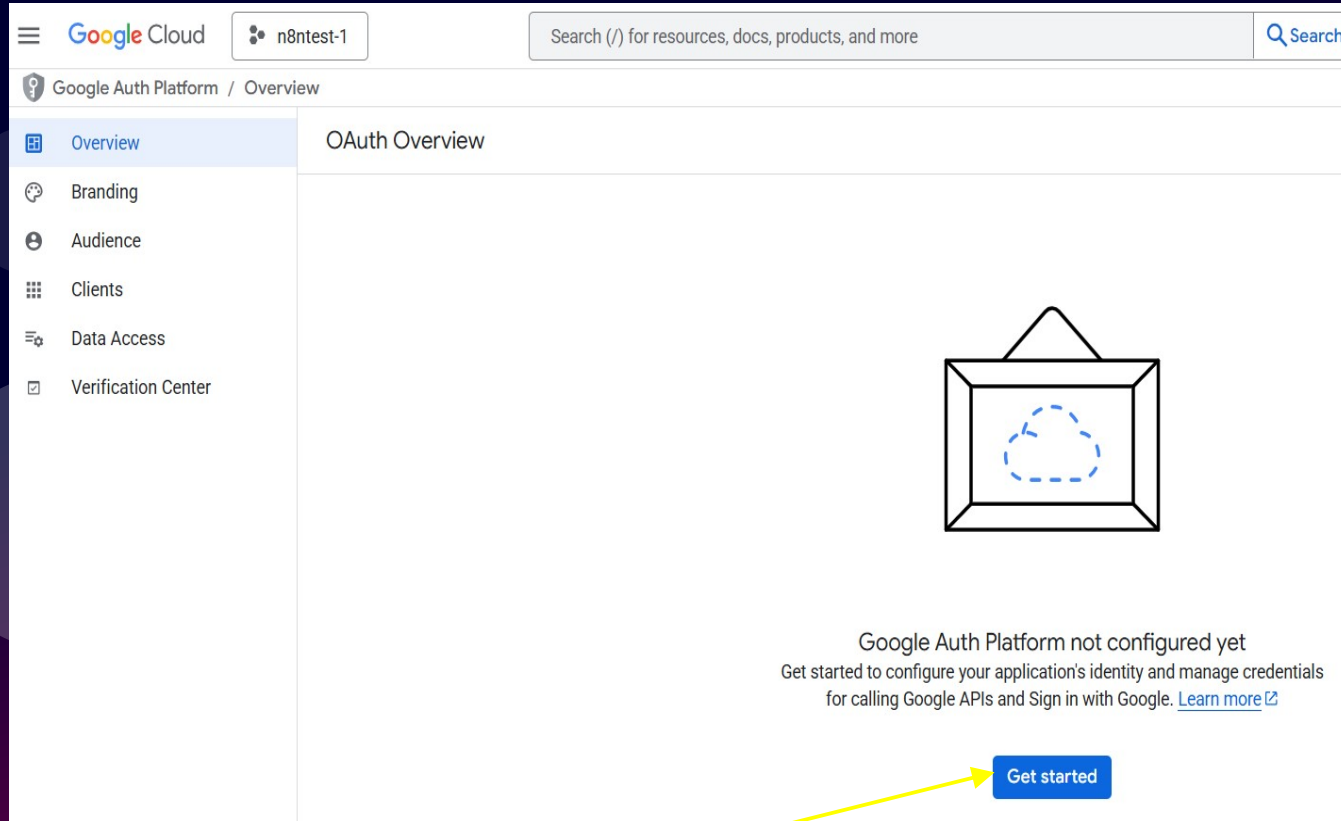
Google Cloud
n8ntest-1
Search (/) for resources, docs, products, and more
Search

Google Auth Platform / Overview

Overview
Branding
Audience
Clients
Data Access
Verification Center

OAuth Overview

Google Auth Platform not configured yet
Get started to configure your application's identity and manage credentials for calling Google APIs and Sign in with Google. Learn more

Get started